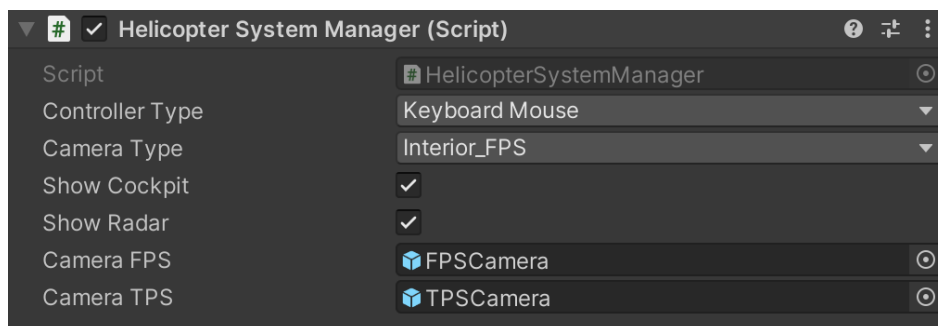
Helicopter System Manager (Script)

| | |
|---|---|
| Script | HelicopterSystemManager |
| Controller Type | Keyboard Mouse |
| Camera Type | Interior_FPS |
| Show Cockpit | ✓ |
| Show Radar | ✓ |
| Camera FPS | FPSCamera |
| Camera TPS | TPSCamera |